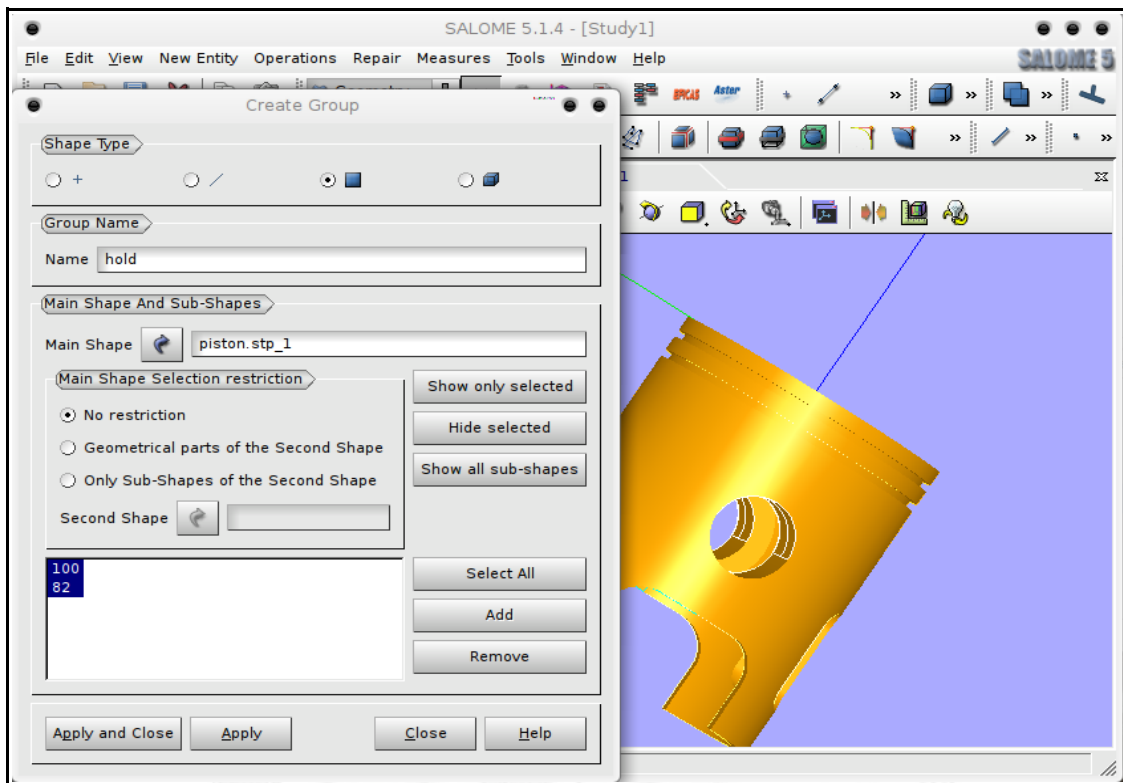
SALOME 5.1.4 - [Study1]

File Edit View New Entity Operations Repair Measures Tools Window Help

SALOME 5

EPICAS Aster

Create Group

Shape Type

Group Name

Name hold

Main Shape And Sub-Shapes

Main Shape piston.stp_1

Main Shape Selection restriction

No restriction

Geometrical parts of the Second Shape

Only Sub-Shapes of the Second Shape

Second Shape

Show only selected

Hide selected

Show all sub-shapes

100
82

Select All

Add

Remove

Apply and Close

Apply

Close

Help